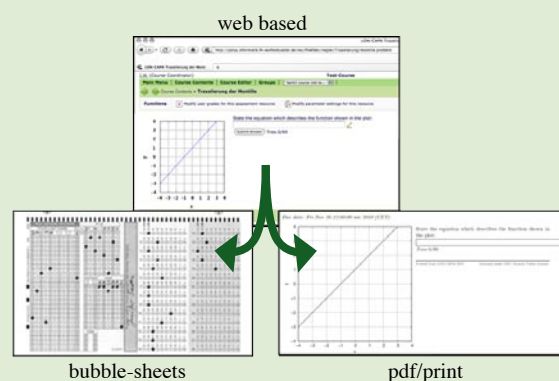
web based

LON-CAPA

Main Menu | Course Contents | Course Editor | Groups |

Course Contents » Transformation der Funktion

Functions

State the equation which describes the function shown in the plot

Submit Answer

Tries 0/99

bubble-sheets

Due date: Fri Nov 26 23:00:00 CET 2010

State the equation which describes the function shown in the plot

Tries 0/99

pdf/print